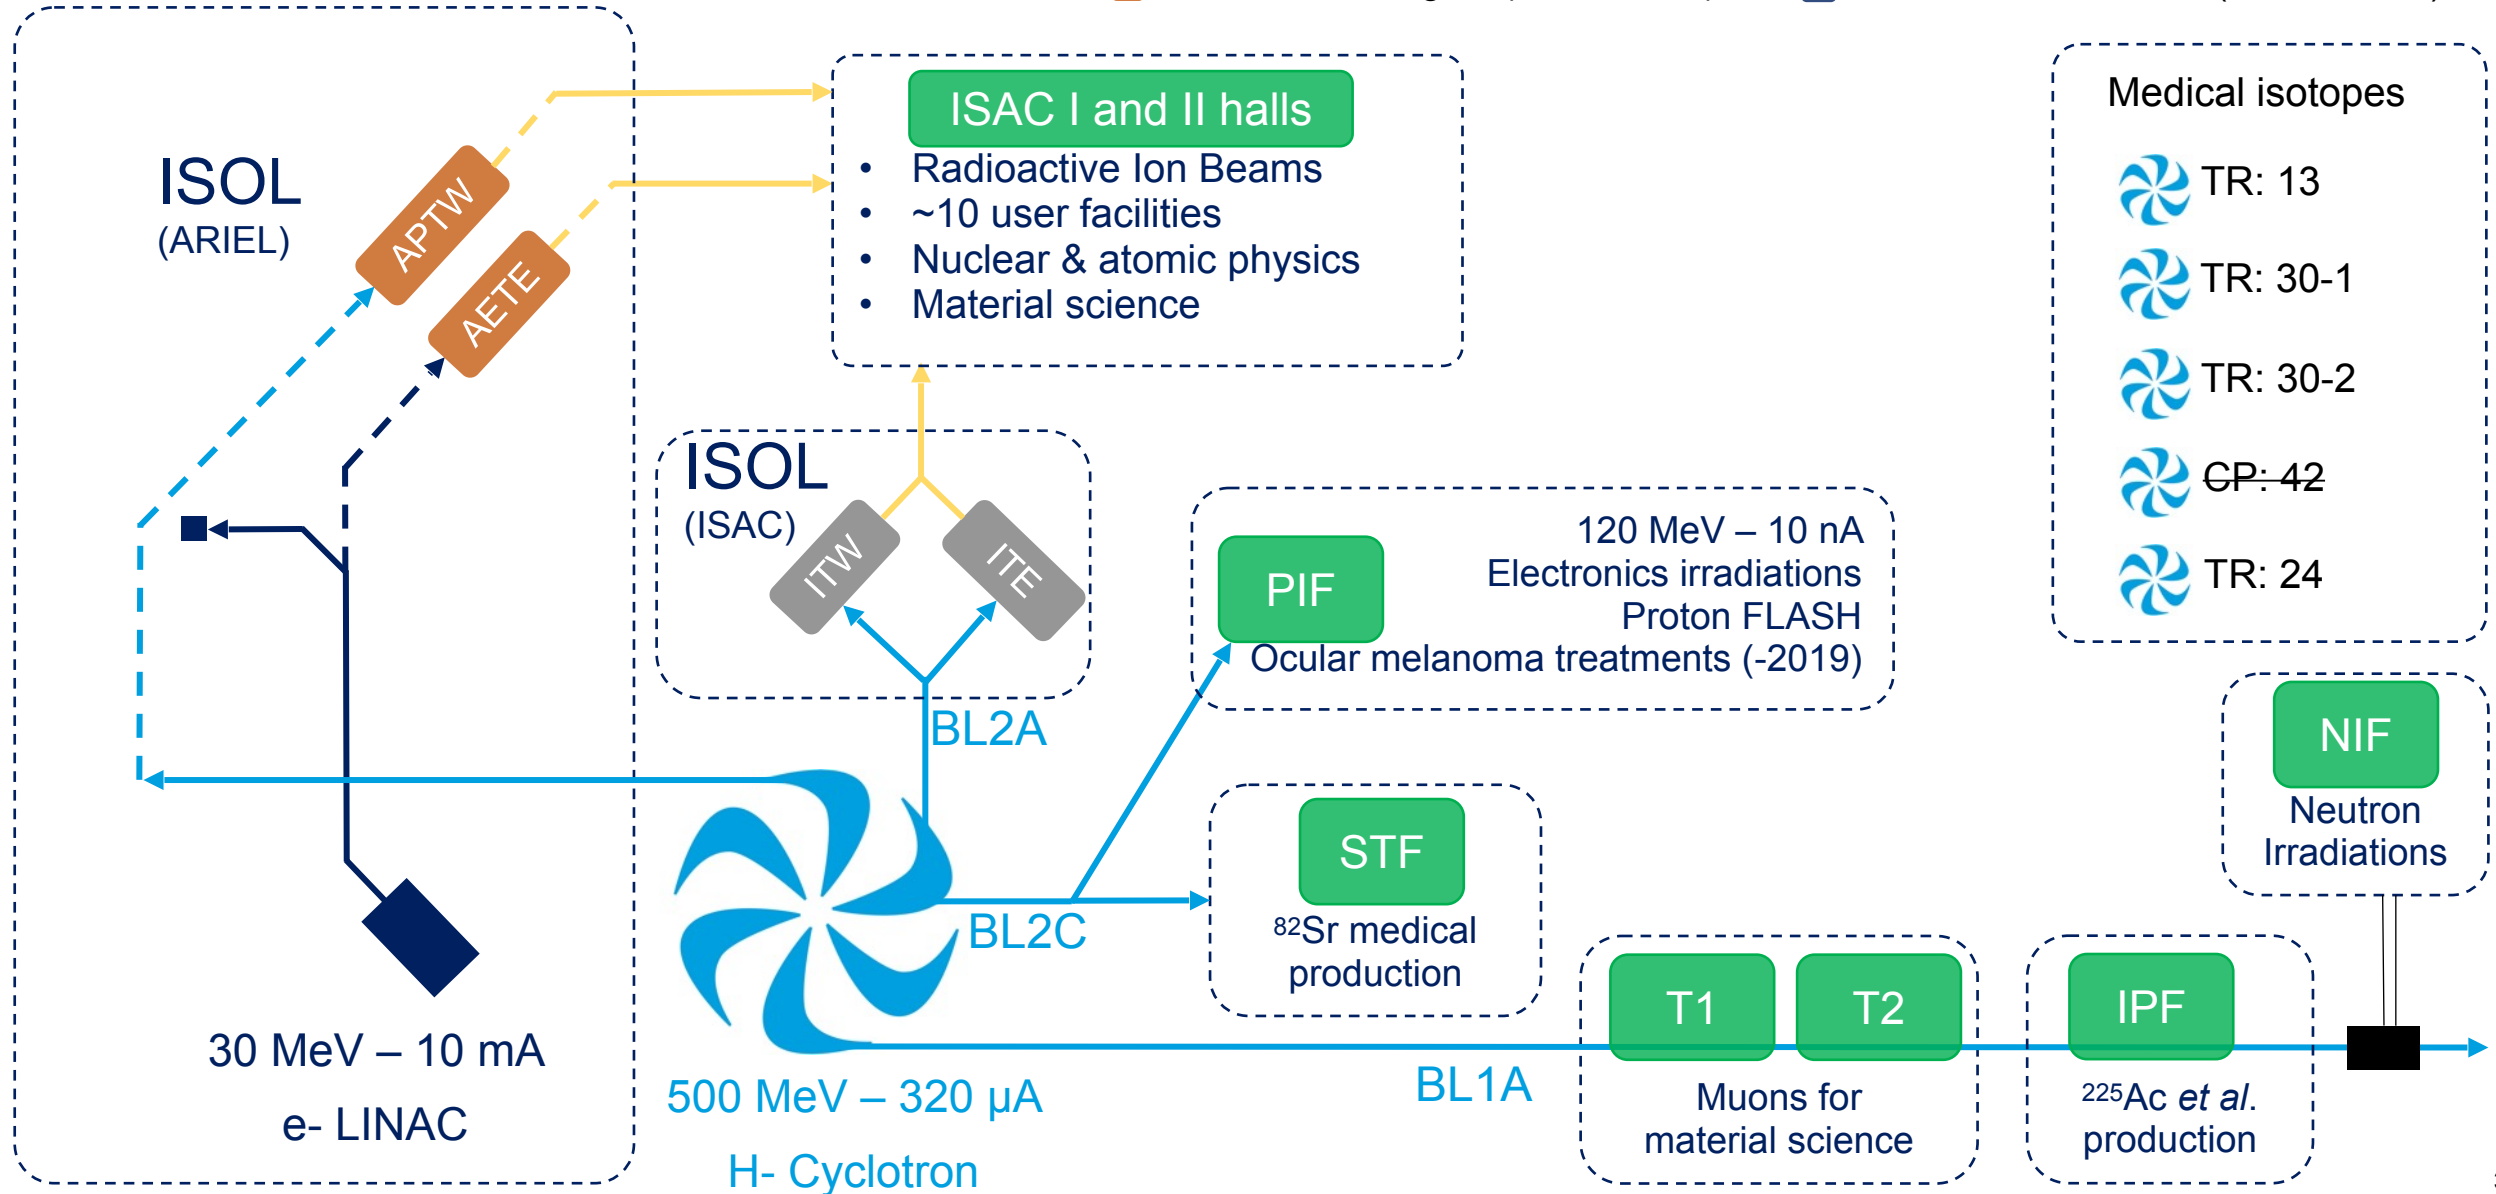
ISOL
(ARIEL)

APTW

AETE

ISAC I and II halls
• Radioactive Ion Beams
• ~10 user facilities
• Nuclear & atomic physics
• Material science

Medical isotopes
TR: 13
TR: 30-1
TR: 30-2
~~CP: 42~~
TR: 24

ISOL
(ISAC)
ITW
ITE

PIF
120 MeV – 10 nA
Electronics irradiations
Proton FLASH
Ocular melanoma treatments (-2019)

BL2A

NIF
Neutron Irradiations

STF
$^{82}$Sr medical production

BL2C

T1
T2
Muons for material science

IPF
$^{225}$Ac *et al.* production

30 MeV – 10 mA
e- LINAC

500 MeV – 320 μA
H- Cyclotron

BL1A